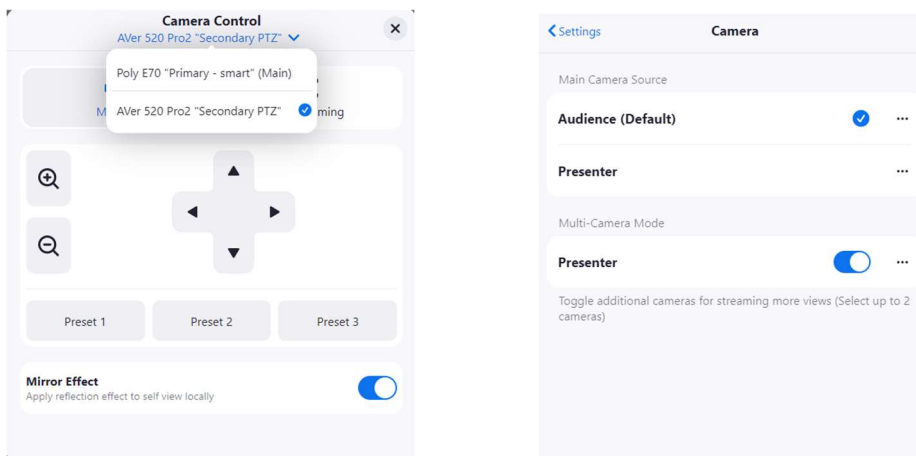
Camera Control
AVer 520 Pro2 "Secondary PTZ"

Poly E70 "Primary - smart" (Main)
AVer 520 Pro2 "Secondary PTZ"

M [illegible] ming

Preset 1
Preset 2
Preset 3

Mirror Effect
Apply reflection effect to self view locally

Settings
Camera

Main Camera Source
Audience (Default)
Presenter

Multi-Camera Mode
Presenter

Toggle additional cameras for streaming more views (Select up to 2 cameras)